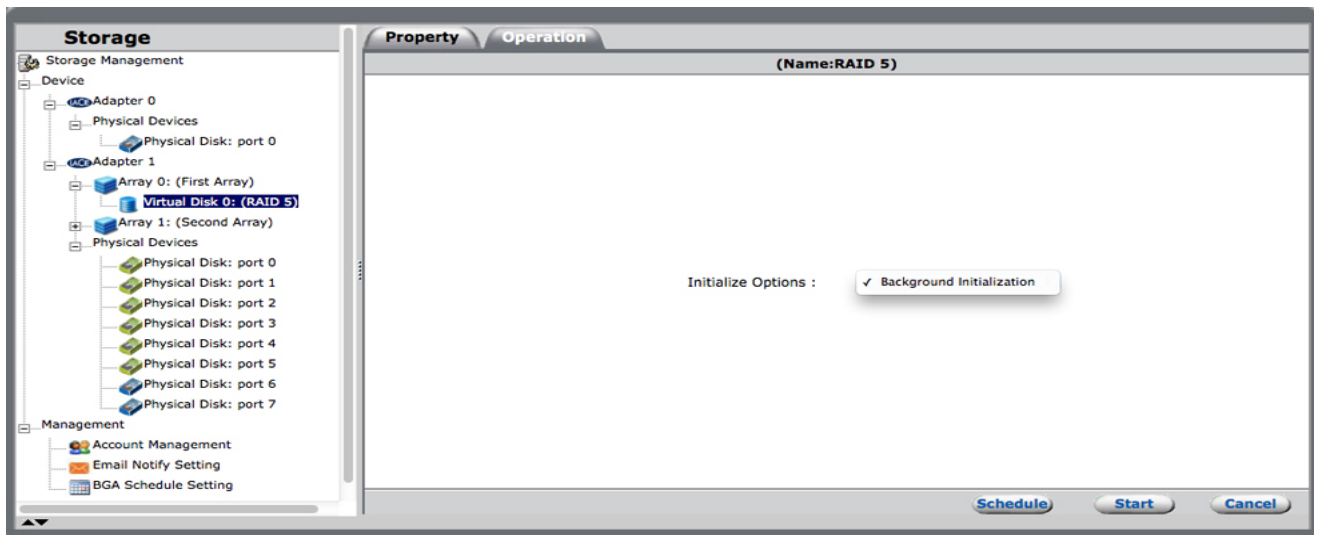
Storage

Storage Management
Device
LACIE Adapter 0
Physical Devices
Physical Disk: port 0
LACIE Adapter 1
Array 0: (First Array)
Virtual Disk 0: (RAID 5)
Array 1: (Second Array)
Physical Devices
Physical Disk: port 0
Physical Disk: port 1
Physical Disk: port 2
Physical Disk: port 3
Physical Disk: port 4
Physical Disk: port 5
Physical Disk: port 6
Physical Disk: port 7
Management
Account Management
Email Notify Setting
BGA Schedule Setting

Property
Operation

(Name:RAID 5)

Initialize Options :
✓ Background Initialization

Schedule
Start
Cancel